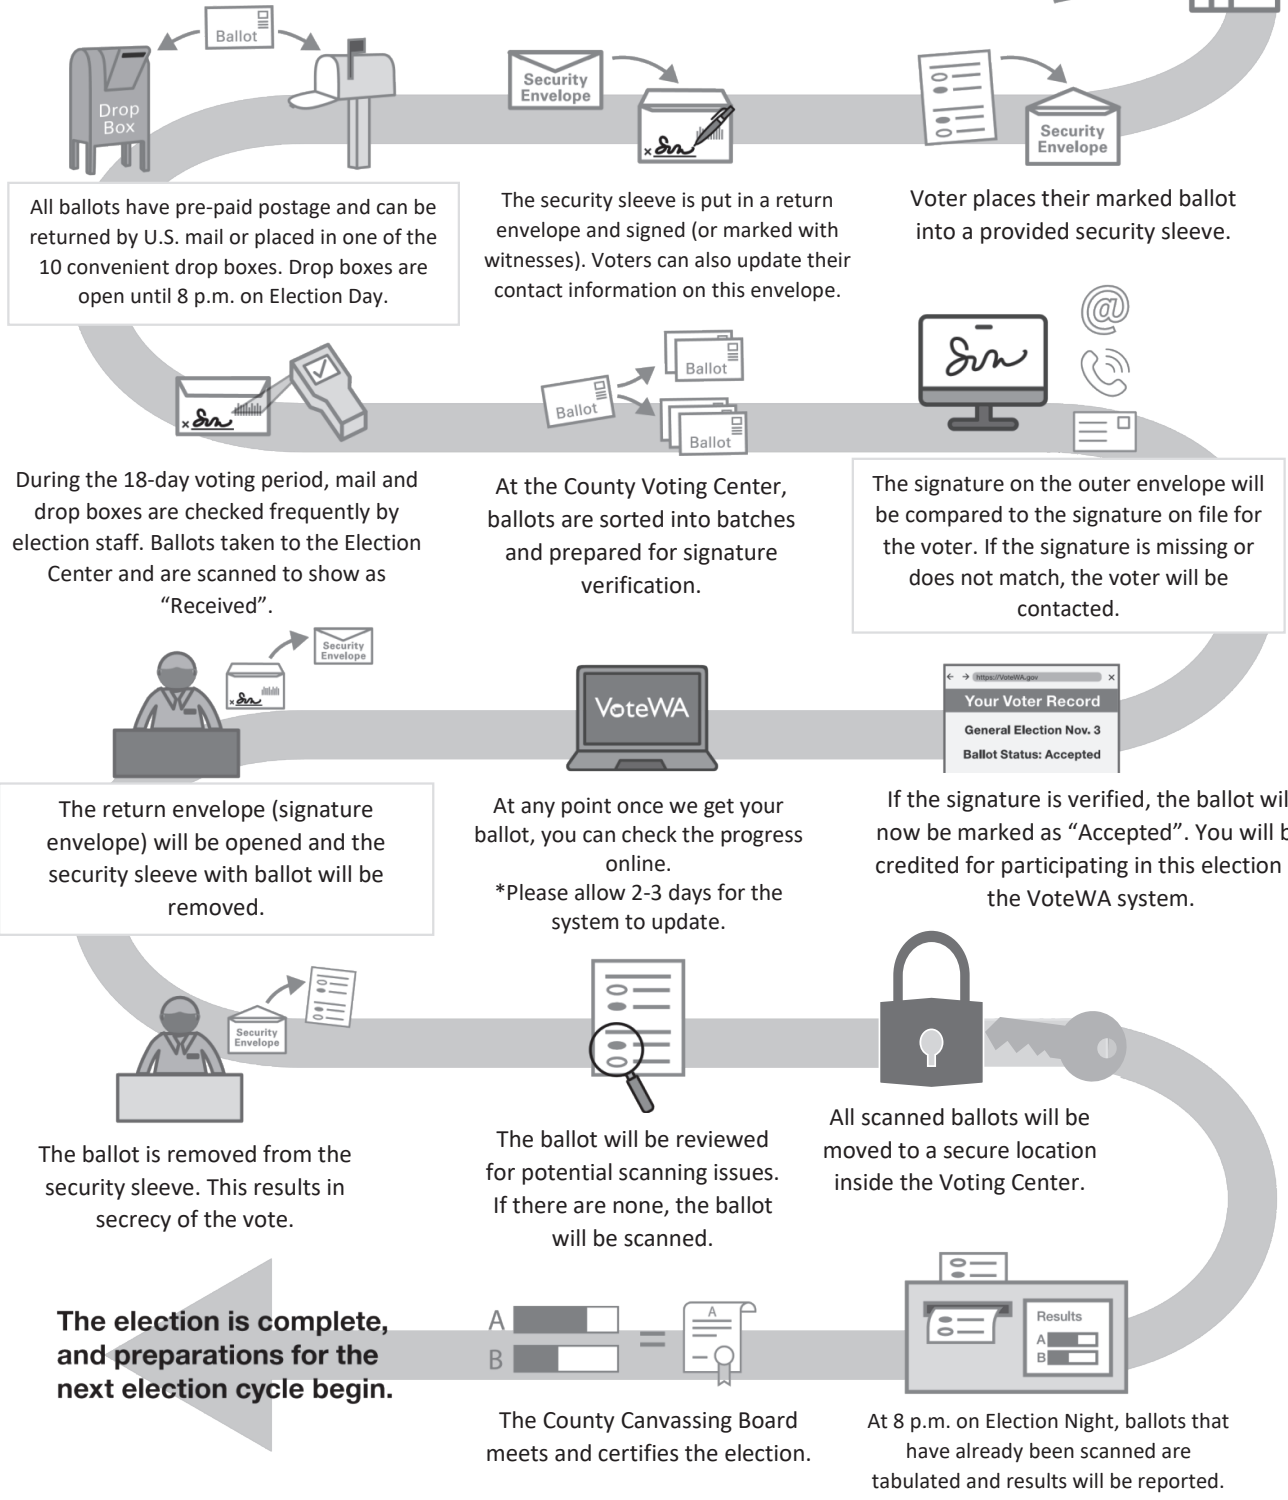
Ballot

Drop Box

All ballots have pre-paid postage and can be returned by U.S. mail or placed in one of the 10 convenient drop boxes. Drop boxes are open until 8 p.m. on Election Day.

Security Envelope

The security sleeve is put in a return envelope and signed (or marked with witnesses). Voters can also update their contact information on this envelope.

Security Envelope

Voter places their marked ballot into a provided security sleeve.

During the 18-day voting period, mail and drop boxes are checked frequently by election staff. Ballots taken to the Election Center and are scanned to show as "Received".

Ballot

Ballot

Ballot

At the County Voting Center, ballots are sorted into batches and prepared for signature verification.

The signature on the outer envelope will be compared to the signature on file for the voter. If the signature is missing or does not match, the voter will be contacted.

Security Envelope

The return envelope (signature envelope) will be opened and the security sleeve with ballot will be removed.

VoteWA

At any point once we get your ballot, you can check the progress online.
*Please allow 2-3 days for the system to update.

https://VoteWA.gov

Your Voter Record

General Election Nov. 3

Ballot Status: Accepted

If the signature is verified, the ballot wil now be marked as "Accepted". You will b credited for participating in this election the VoteWA system.

Security Envelope

The ballot is removed from the security sleeve. This results in secrecy of the vote.

The ballot will be reviewed for potential scanning issues. If there are none, the ballot will be scanned.

All scanned ballots will be moved to a secure location inside the Voting Center.

The election is complete, and preparations for the next election cycle begin.

A

B

A

The County Canvassing Board meets and certifies the election.

Results

A

B

At 8 p.m. on Election Night, ballots that have already been scanned are tabulated and results will be reported.